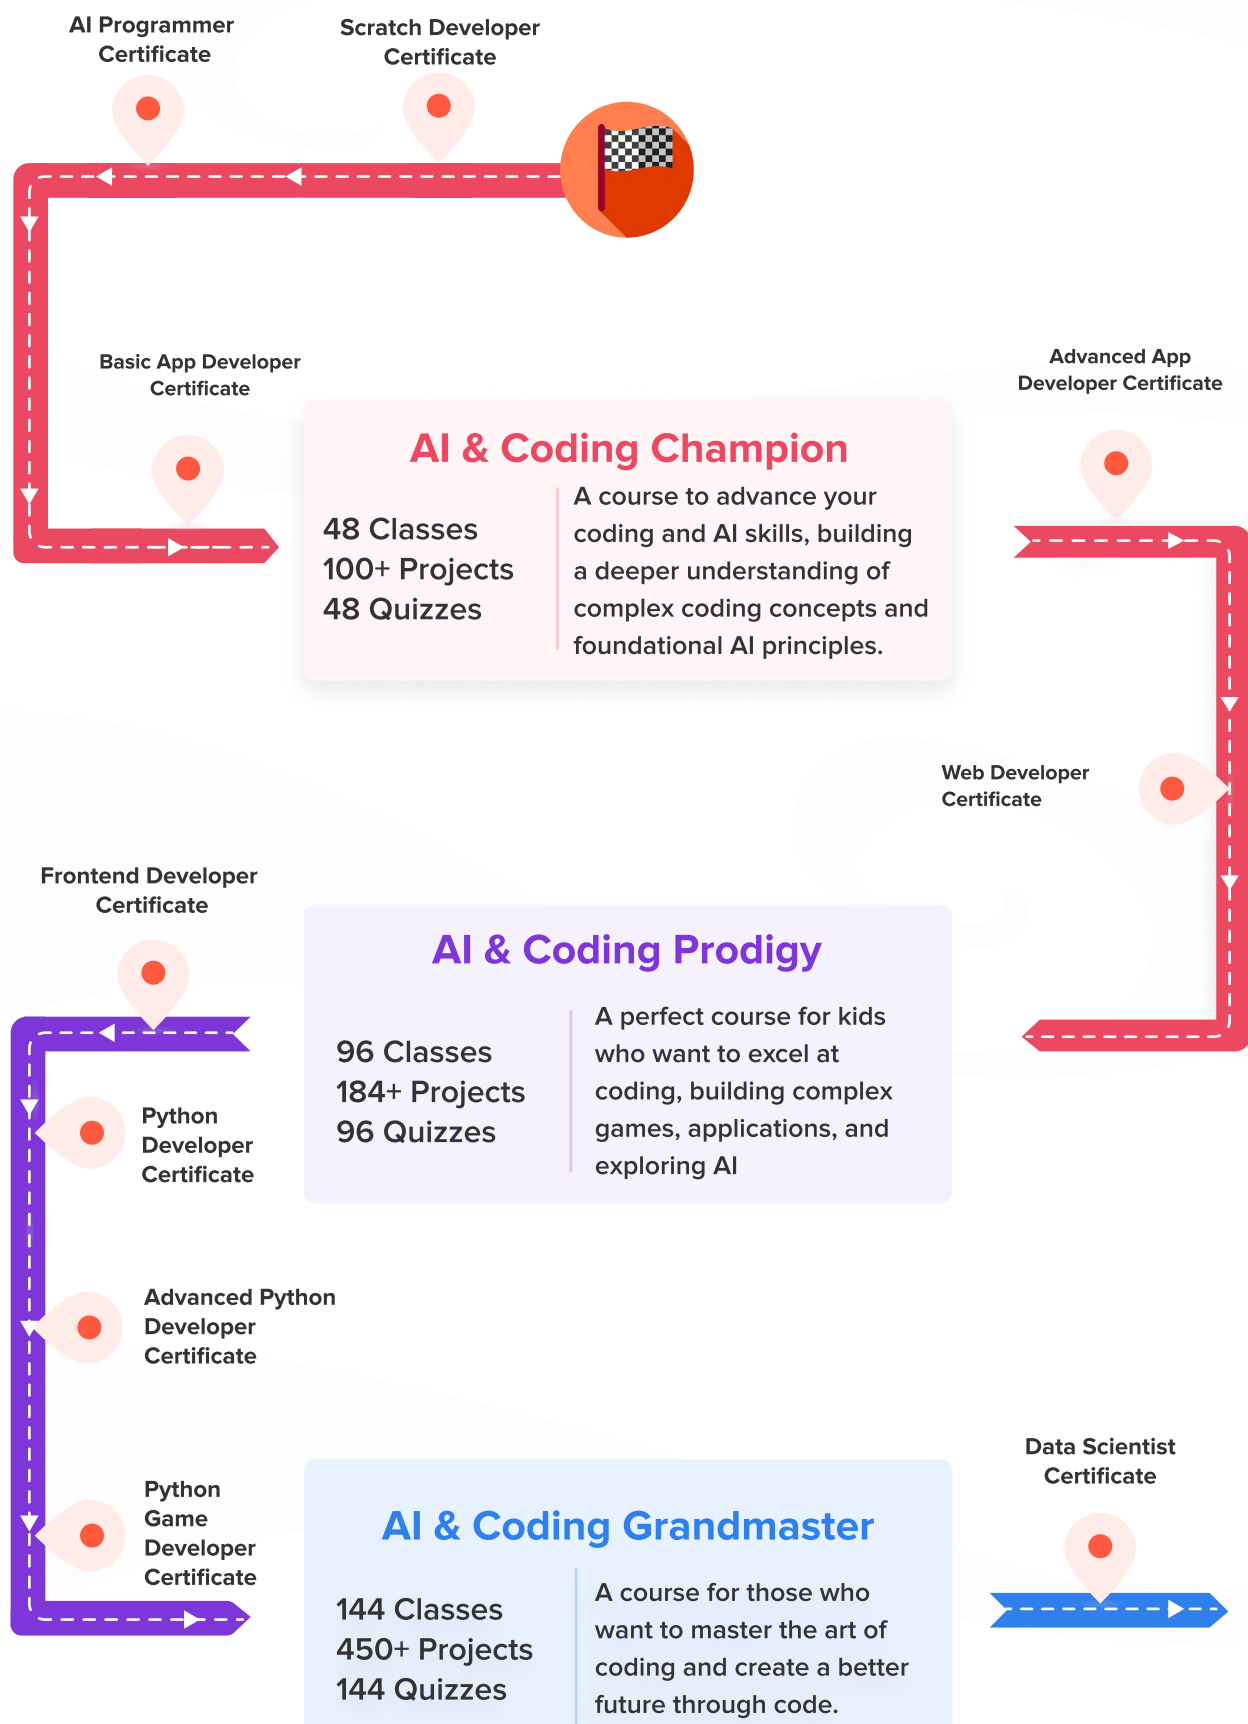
AI Programmer Certificate

Scratch Developer Certificate

Basic App Developer Certificate

Advanced App Developer Certificate

AI & Coding Champion

48 Classes
100+ Projects
48 Quizzes

A course to advance your coding and AI skills, building a deeper understanding of complex coding concepts and foundational AI principles.

Web Developer Certificate

Frontend Developer Certificate

AI & Coding Prodigy

96 Classes
184+ Projects
96 Quizzes

A perfect course for kids who want to excel at coding, building complex games, applications, and exploring AI

Python Developer Certificate

Advanced Python Developer Certificate

Python Game Developer Certificate

Data Scientist Certificate

AI & Coding Grandmaster

144 Classes
450+ Projects
144 Quizzes

A course for those who want to master the art of coding and create a better future through code.